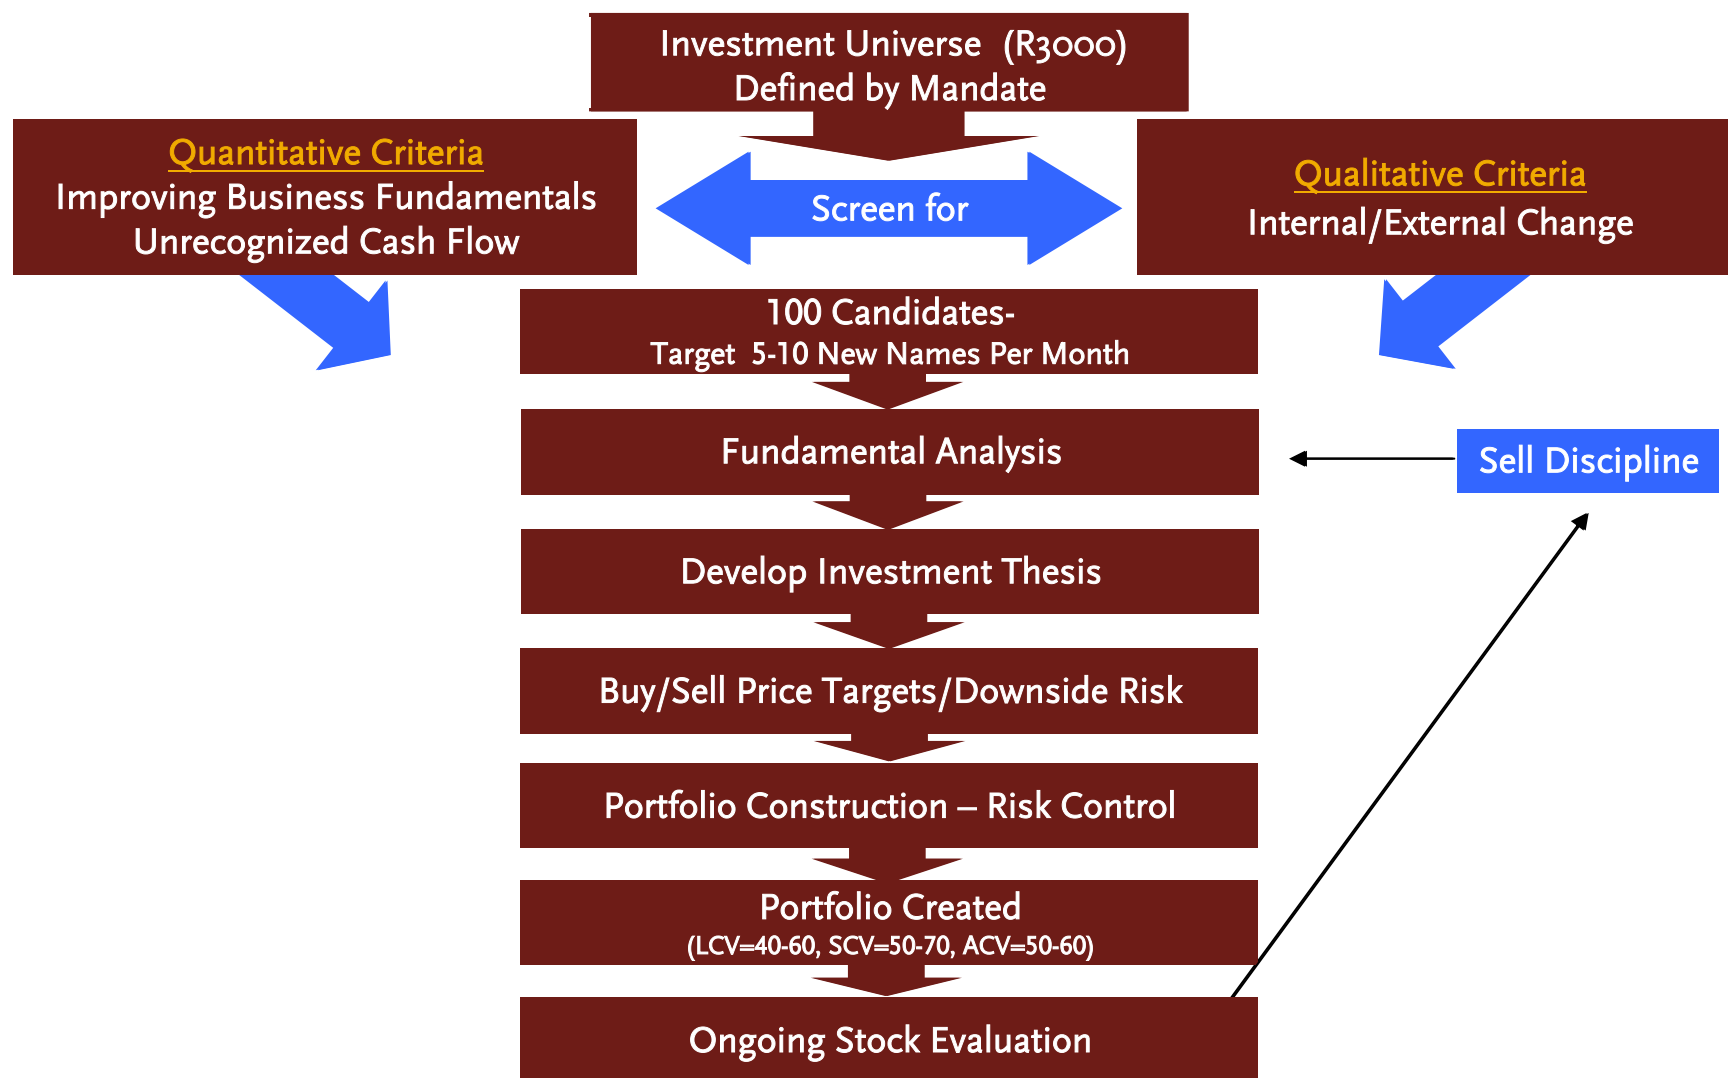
Investment Universe (R3000)
Defined by Mandate

Quantitative Criteria
Improving Business Fundamentals
Unrecognized Cash Flow

Screen for

Qualitative Criteria
Internal/External Change

100 Candidates-
Target 5-10 New Names Per Month

Fundamental Analysis

Sell Discipline

Develop Investment Thesis

Buy/Sell Price Targets/Downside Risk

Portfolio Construction – Risk Control

Portfolio Created
(LCV=40-60, SCV=50-70, ACV=50-60)

Ongoing Stock Evaluation